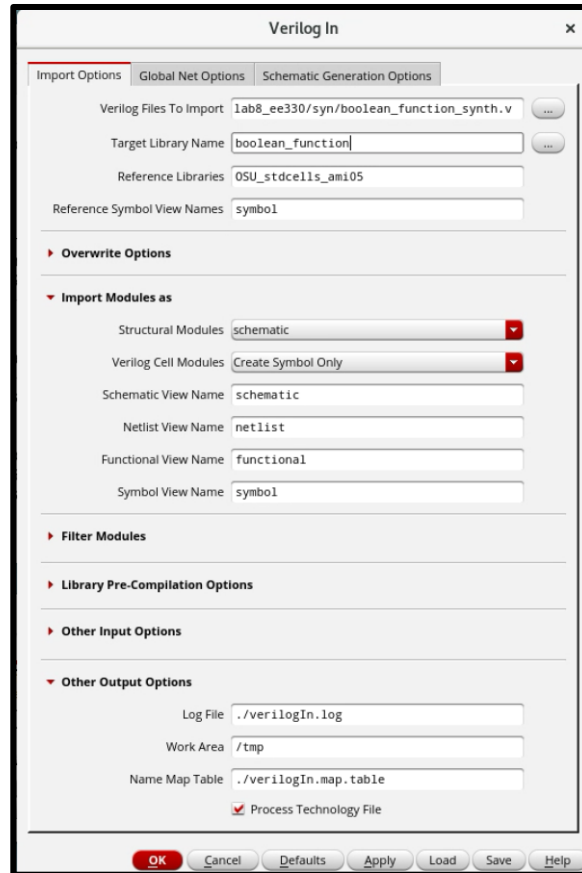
Verilog In ×

Import Options | Global Net Options | Schematic Generation Options

Verilog Files To Import lab8_ee330/syn/boolean_function_synth.v ...

Target Library Name boolean_function ...

Reference Libraries OSU_stdcells_ami05

Reference Symbol View Names symbol

Overwrite Options

Import Modules as

Structural Modules schematic

Verilog Cell Modules Create Symbol Only

Schematic View Name schematic

Netlist View Name netlist

Functional View Name functional

Symbol View Name symbol

Filter Modules

Library Pre-Compilation Options

Other Input Options

Other Output Options

Log File ./verilogIn.log

Work Area /tmp

Name Map Table ./verilogIn.map.table

Process Technology File

OK | Cancel | Defaults | Apply | Load | Save | Help